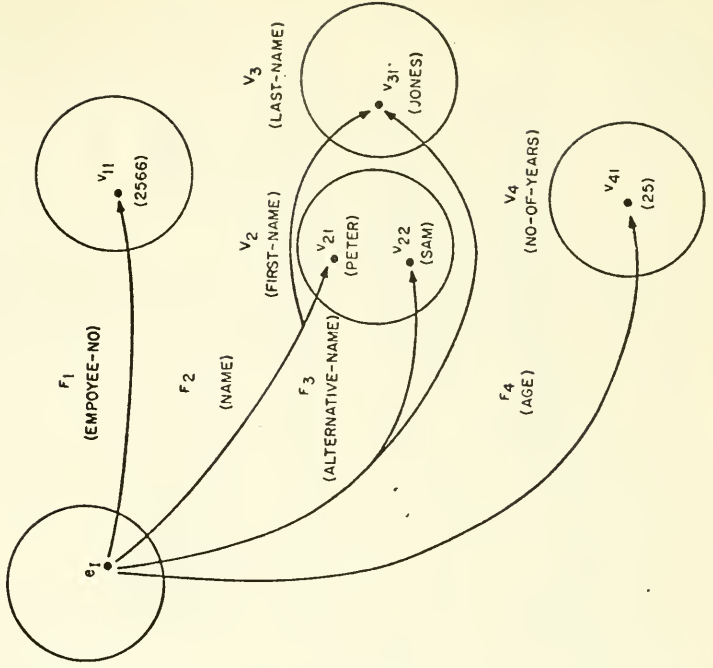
$e_1$

$F_1$ (EMPOYEE-NO)

$v_{11}$ (2566)

$F_2$ (NAME)

$V_2$ (FIRST-NAME)

$v_{21}$ (PETER)

$v_{22}$ (SAM)

$F_3$ (ALTERNATIVE-NAME)

$V_3$ (LAST-NAME)

$v_{31}$ (JONES)

$F_4$ (AGE)

$V_4$ (NO-OF-YEARS)

$v_{41}$ (25)